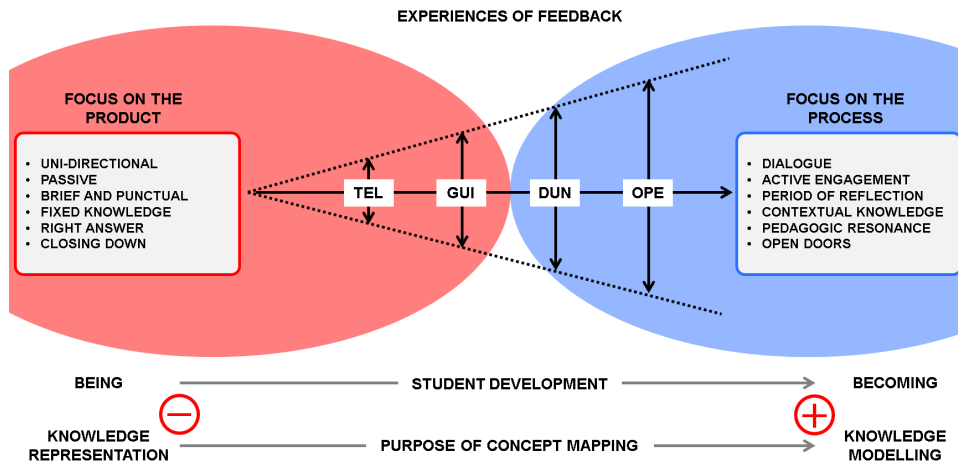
EXPERIENCES OF FEEDBACK

FOCUS ON THE PRODUCT

- UNI-DIRECTIONAL
- PASSIVE
- BRIEF AND PUNCTUAL
- FIXED KNOWLEDGE
- RIGHT ANSWER
- CLOSING DOWN

TEL

GUI

DUN

OPE

FOCUS ON THE PROCESS

- DIALOGUE
- ACTIVE ENGAGEMENT
- PERIOD OF REFLECTION
- CONTEXTUAL KNOWLEDGE
- PEDAGOGIC RESONANCE
- OPEN DOORS

BEING

STUDENT DEVELOPMENT

BECOMING

−

+

KNOWLEDGE REPRESENTATION

PURPOSE OF CONCEPT MAPPING

KNOWLEDGE MODELLING